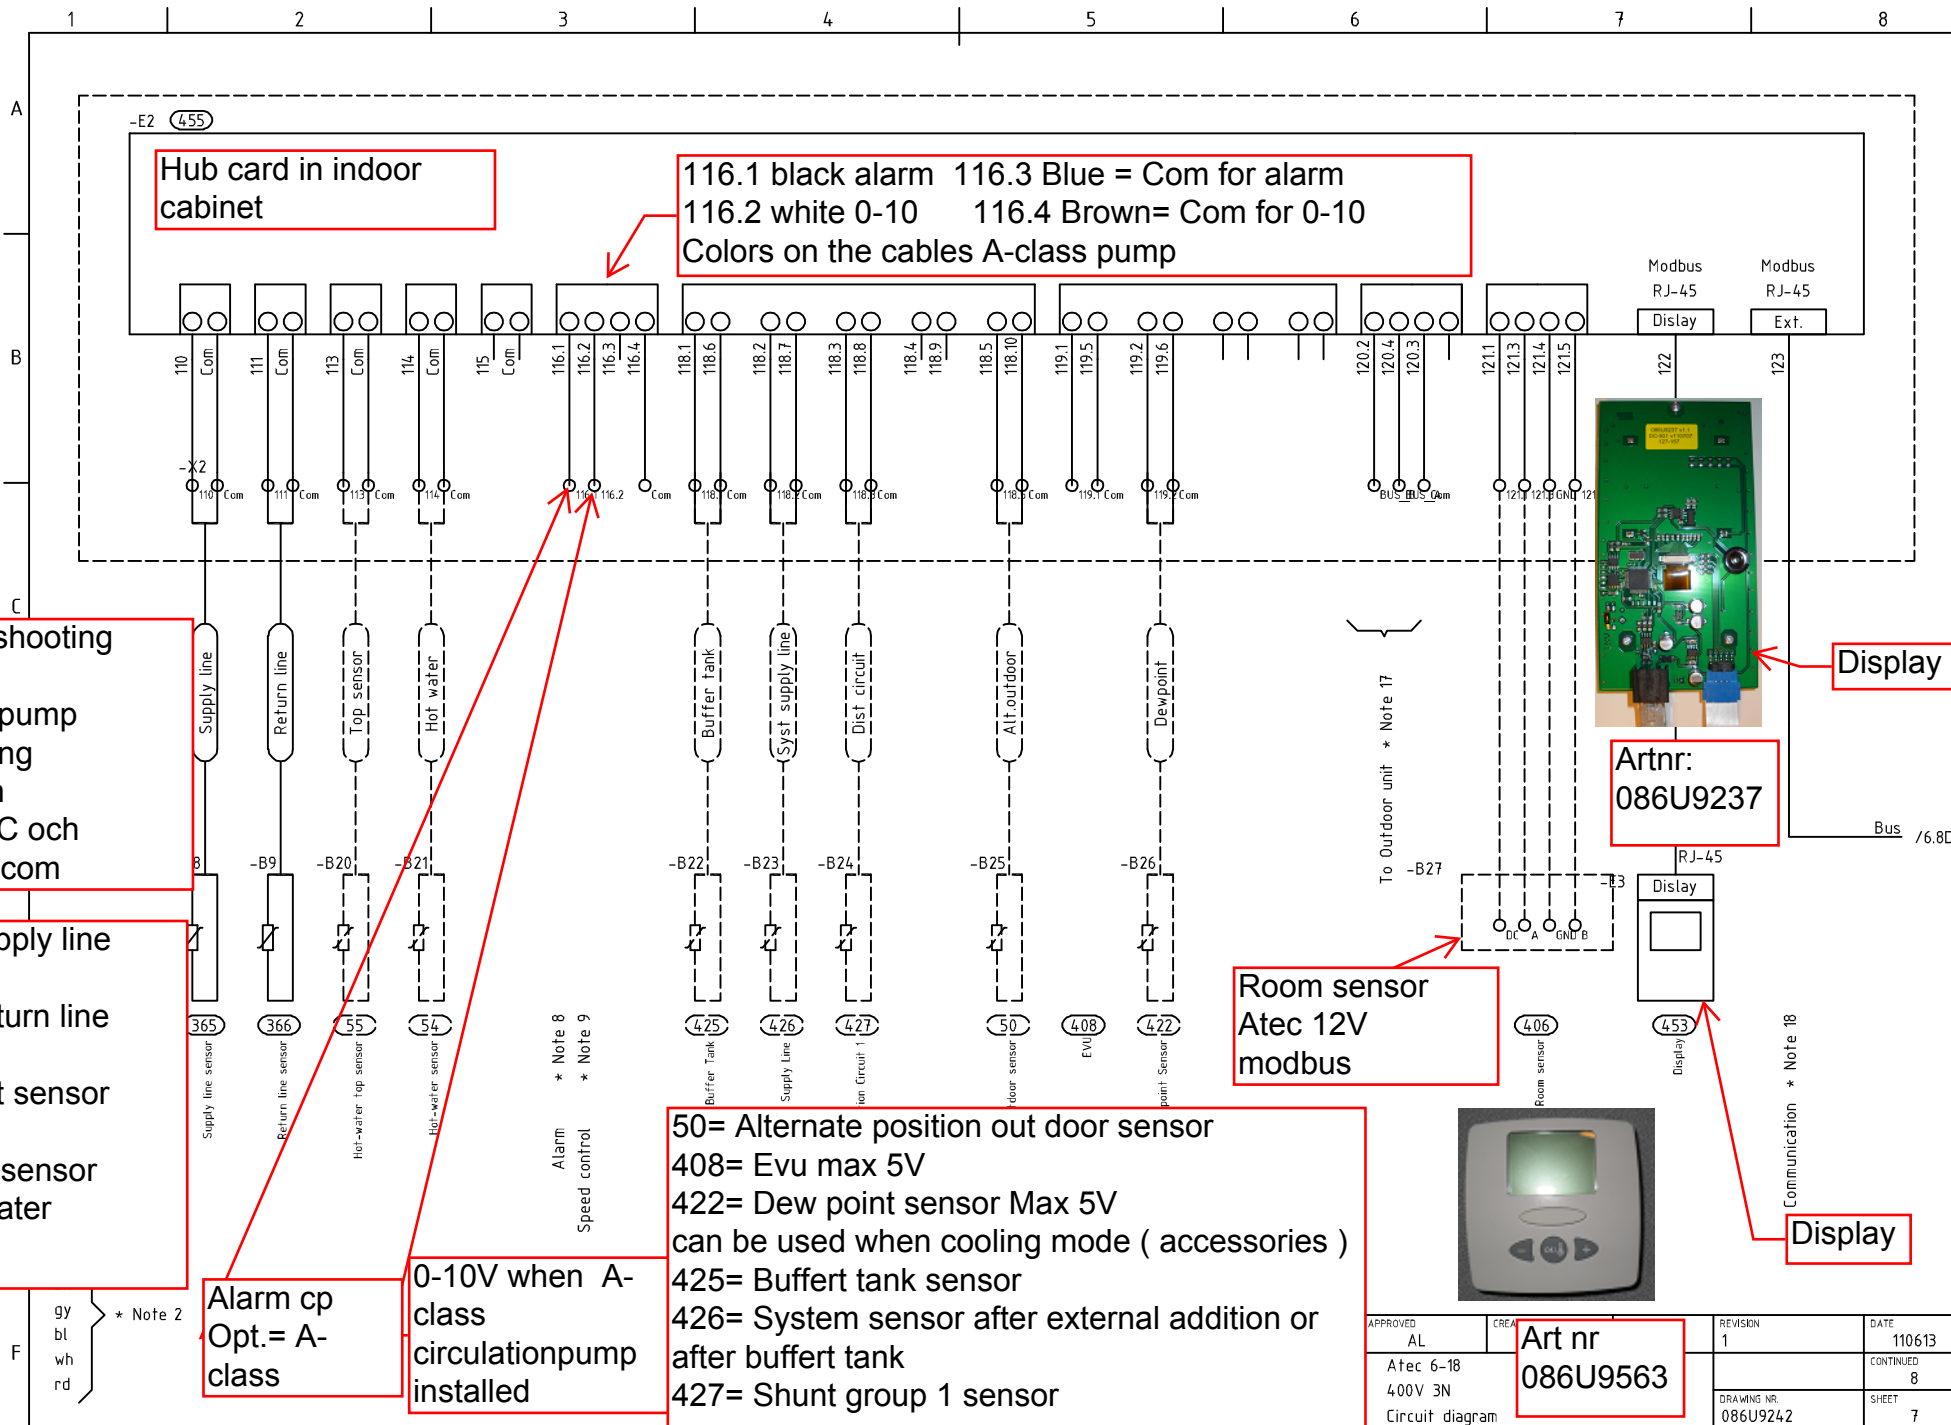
1 2 3 4 5 6 7 8

A

B

C

F

-E2 455

Hub card in indoor cabinet

116.1 black alarm 116.3 Blue = Com for alarm
116.2 white 0-10 116.4 Brown= Com for 0-10
Colors on the cables A-class pump

Modbus RJ-45 Dislay

Modbus RJ-45 Ext.

110 Com 111 Com 113 Com 114 Com 115 Com 116.1 116.2 116.3 116.4 118.1 118.6 118.2 118.7 118.3 118.8 118.4 118.9 118.5 118.10 119.1 119.5 119.2 119.6 120.2 120.4 120.3 121.1 121.3 121.4 121.5 122 123

-X2 110 Com 111 Com 113 Com 114 Com 116.1 116.2 Com 118.1 Com 118.2 Com 118.3 Com 118.5 Com 119.1 Com 119.2 Com BUS_BUS_Com 121.1 121.3 GND 121

shooting
pump
ng
n
C och
com

pply line
turn line
t sensor
sensor
ater

Supply line Return line Top sensor Hot water Buffer tank Syst supply line Dist circuit Alt.outdoor Dewpoint

8 -B9 -B20 -B21 -B22 -B23 -B24 -B25 -B26 -B27

To Outdoor unit * Note 17

Display

Artnr: 086U9237

Bus /6.8D

RJ-45 Dislay -E3

DC A GND B

Room sensor Atec 12V modbus

365 366 55 54 425 426 427 50 408 422 406 453

Supply line sensor Return line sensor Hot-water top sensor Hot-water sensor * Note 8 * Note 9 Alarm Speed control Buffer Tank Supply Line ion Circuit 1 door sensor EVU point Sensor Room sensor Display Communication * Note 18

50= Alternate position out door sensor
408= Evu max 5V
422= Dew point sensor Max 5V can be used when cooling mode ( accessories )
425= Buffert tank sensor
426= System sensor after external addition or after buffert tank
427= Shunt group 1 sensor

Display

gy bl wh rd * Note 2

Alarm cp Opt.= A-class

0-10V when A-class circulationpump installed

APPROVED AL CREA Atec 6-18 400V 3N Circuit diagram

Art nr 086U9563

REVISION 1 DATE 110613 CONTINUED 8 DRAWING NR. 086U9242 SHEET 7